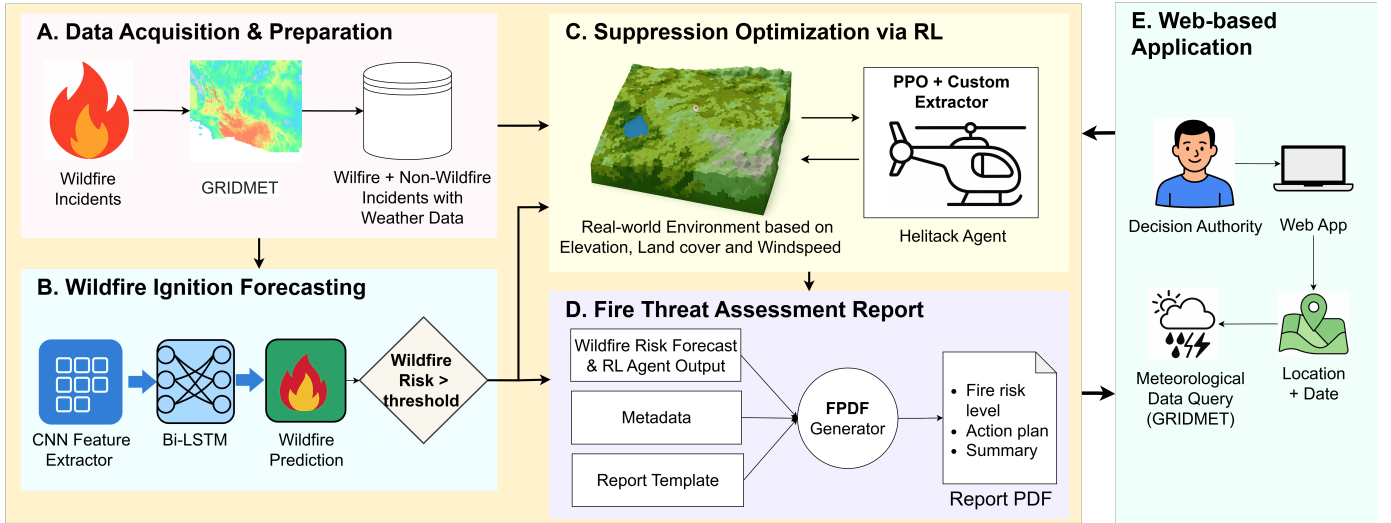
A. Data Acquisition & Preparation

Wildfire Incidents

GRIDMET

Wilfire + Non-Wildfire Incidents with Weather Data

B. Wildfire Ignition Forecasting

CNN Feature Extractor

Bi-LSTM

Wildfire Prediction

Wildfire Risk > threshold

C. Suppression Optimization via RL

Real-world Environment based on Elevation, Land cover and Windspeed

PPO + Custom Extractor

Helitack Agent

D. Fire Threat Assessment Report

Wildfire Risk Forecast & RL Agent Output

Metadata

Report Template

FPDF Generator

• Fire risk level
• Action plan
• Summary

Report PDF

E. Web-based Application

Decision Authority

Web App

Meteorological Data Query (GRIDMET)

Location + Date